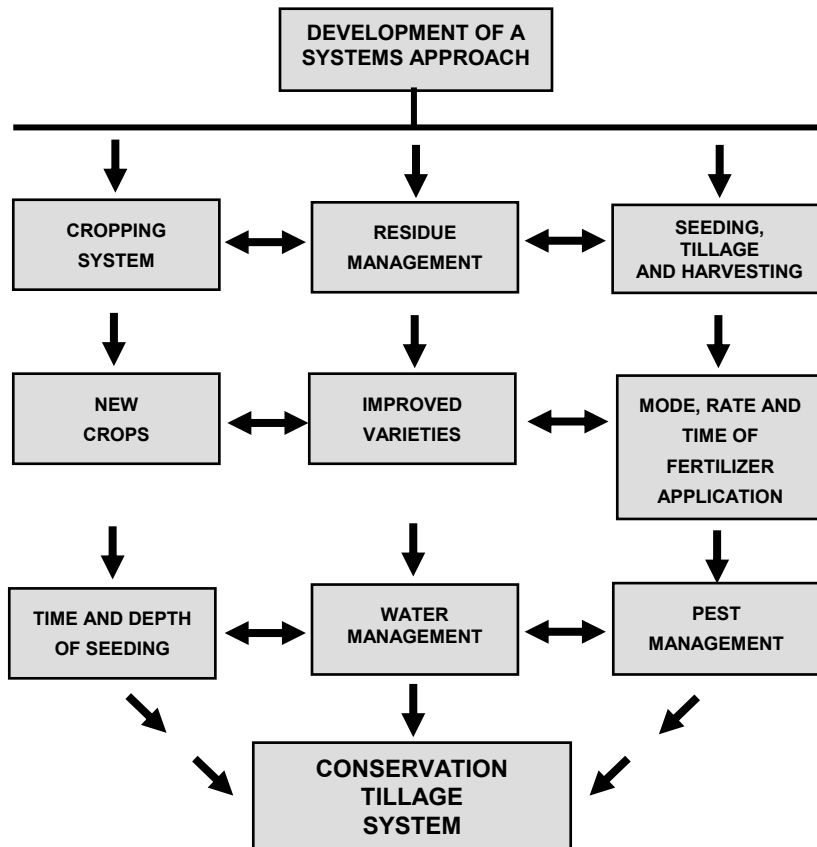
DEVELOPMENT OF A SYSTEMS APPROACH

CROPPING SYSTEM

RESIDUE MANAGEMENT

SEEDING, TILLAGE AND HARVESTING

NEW CROPS

IMPROVED VARIETIES

MODE, RATE AND TIME OF FERTILIZER APPLICATION

TIME AND DEPTH OF SEEDING

WATER MANAGEMENT

PEST MANAGEMENT

CONSERVATION TILLAGE SYSTEM